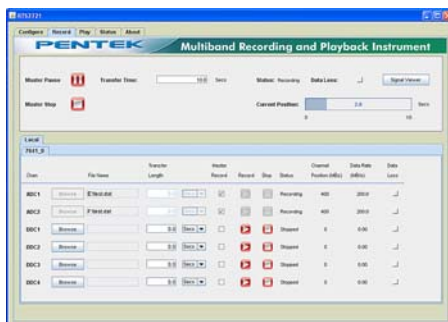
RTS2721

Configure | Record | Play | Status | About

PENTEK

Multiband Recording and Playback Instrument

Master Pause

Transfer Time: 10.0 Secs

Status: Recording

Data Loss:

Signal Viewer

Master Stop

Current Position: 2.9 Secs

0 10

Local

7641_0

| Chan | | File Name | Transfer Length | | Master Record | Record | Stop | Status | Channel Position (MBs) | Data Rate (MB/s) | Data Loss |
|---|---|---|---|---|---|---|---|---|---|---|
| ADC1 | Browse | E:\test.dat | | | | | | Recording | 400 | 200.0 | |
| ADC2 | Browse | F:\test.dat | | | | | | Recording | 400 | 200.0 | |
| DDC1 | Browse | | 0.0 | Secs | | | | Stopped | 0 | 0.00 | |
| DDC2 | Browse | | 0.0 | Secs | | | | Stopped | 0 | 0.00 | |
| DDC3 | Browse | | 0.0 | Secs | | | | Stopped | 0 | 0.00 | |
| DDC4 | Browse | | 0.0 | Secs | | | | Stopped | 0 | 0.00 | |